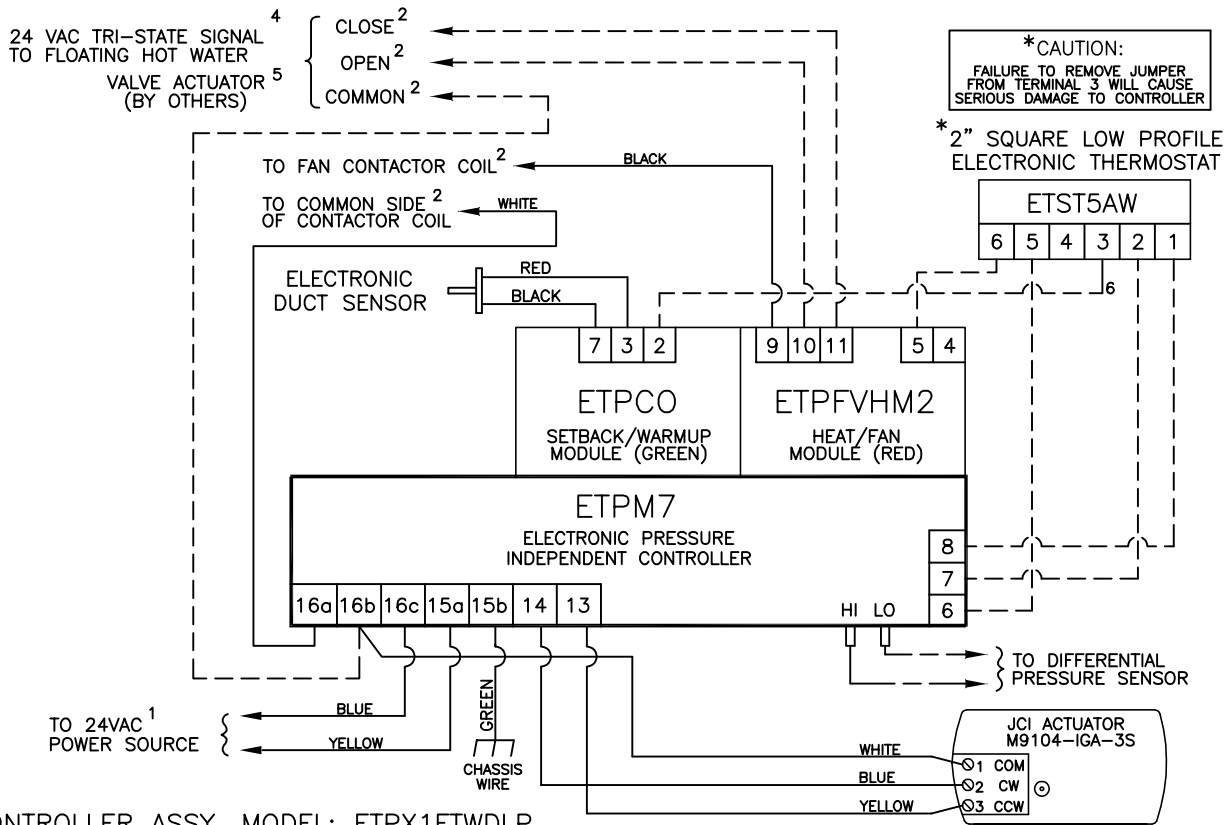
24 VAC TRI-STATE SIGNAL $^4$ TO FLOATING HOT WATER VALVE ACTUATOR $^5$ (BY OTHERS)

CLOSE $^2$
OPEN $^2$
COMMON $^2$

*CAUTION:
FAILURE TO REMOVE JUMPER FROM TERMINAL 3 WILL CAUSE SERIOUS DAMAGE TO CONTROLLER

*2" SQUARE LOW PROFILE ELECTRONIC THERMOSTAT

ETST5AW

| 6 | 5 | 4 | 3 | 2 | 1 |
|---|---|---|---|---|---|

6

TO FAN CONTACTOR COIL $^2$
BLACK

TO COMMON SIDE $^2$ OF CONTACTOR COIL
WHITE

ELECTRONIC DUCT SENSOR
RED
BLACK

7 3 2
9 10 11
5 4

ETPCO
SETBACK/WARMUP MODULE (GREEN)

ETPFVHM2
HEAT/FAN MODULE (RED)

ETPM7
ELECTRONIC PRESSURE INDEPENDENT CONTROLLER

8
7
6

16a 16b 16c 15a 15b 14 13

HI LO

TO DIFFERENTIAL PRESSURE SENSOR

TO 24VAC $^1$ POWER SOURCE
BLUE
YELLOW

GREEN
CHASSIS WIRE

JCI ACTUATOR M9104-IGA-3S
WHITE
BLUE
YELLOW
1 COM
2 CW
3 CCW

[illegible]ONTROLLER ASSY. MODEL: ETRX1FTWDLP